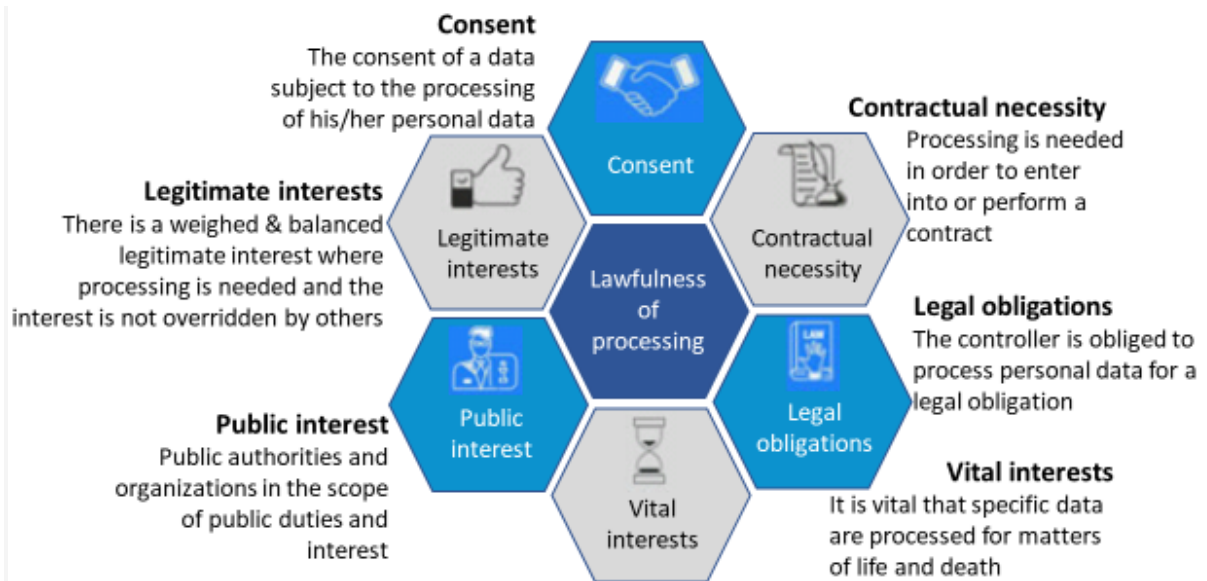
**Consent**
The consent of a data subject to the processing of his/her personal data

**Contractual necessity**
Processing is needed in order to enter into or perform a contract

**Legitimate interests**
There is a weighed & balanced legitimate interest where processing is needed and the interest is not overridden by others

**Legal obligations**
The controller is obliged to process personal data for a legal obligation

**Public interest**
Public authorities and organizations in the scope of public duties and interest

**Vital interests**
It is vital that specific data are processed for matters of life and death

Consent

Legitimate interests

Contractual necessity

Lawfulness of processing

LAW

Public interest

Legal obligations

Vital interests